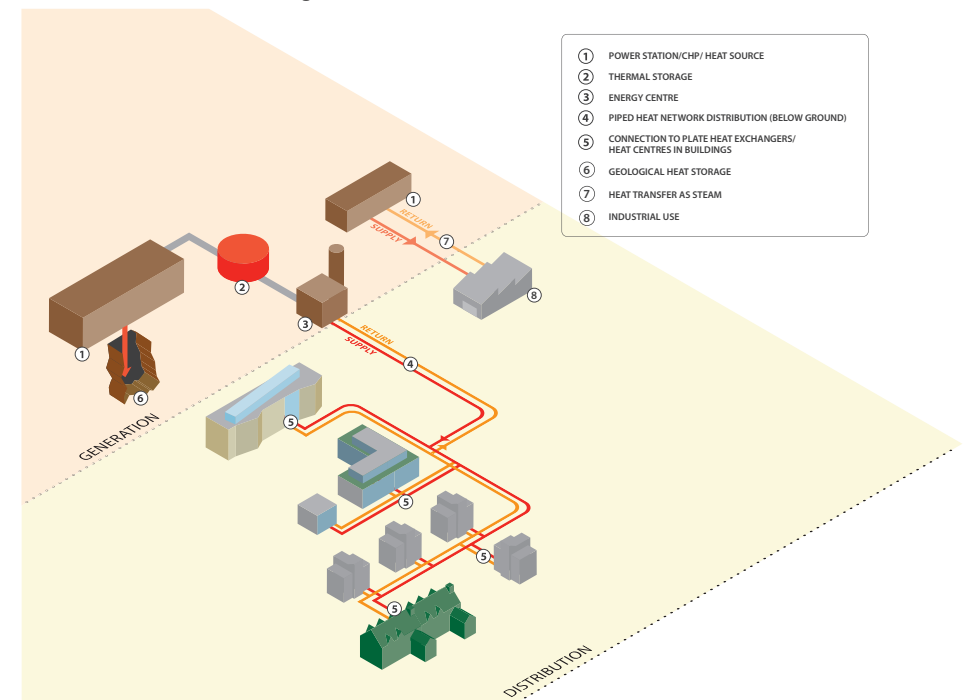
1 POWER STATION/CHP/ HEAT SOURCE
2 THERMAL STORAGE
3 ENERGY CENTRE
4 PIPED HEAT NETWORK DISTRIBUTION (BELOW GROUND)
5 CONNECTION TO PLATE HEAT EXCHANGERS/ HEAT CENTRES IN BUILDINGS
6 GEOLOGICAL HEAT STORAGE
7 HEAT TRANSFER AS STEAM
8 INDUSTRIAL USE

1
RETURN
SUPPLY
7
8
2
3
RETURN
SUPPLY
4
1
6
5
GENERATION
5
5
5
DISTRIBUTION